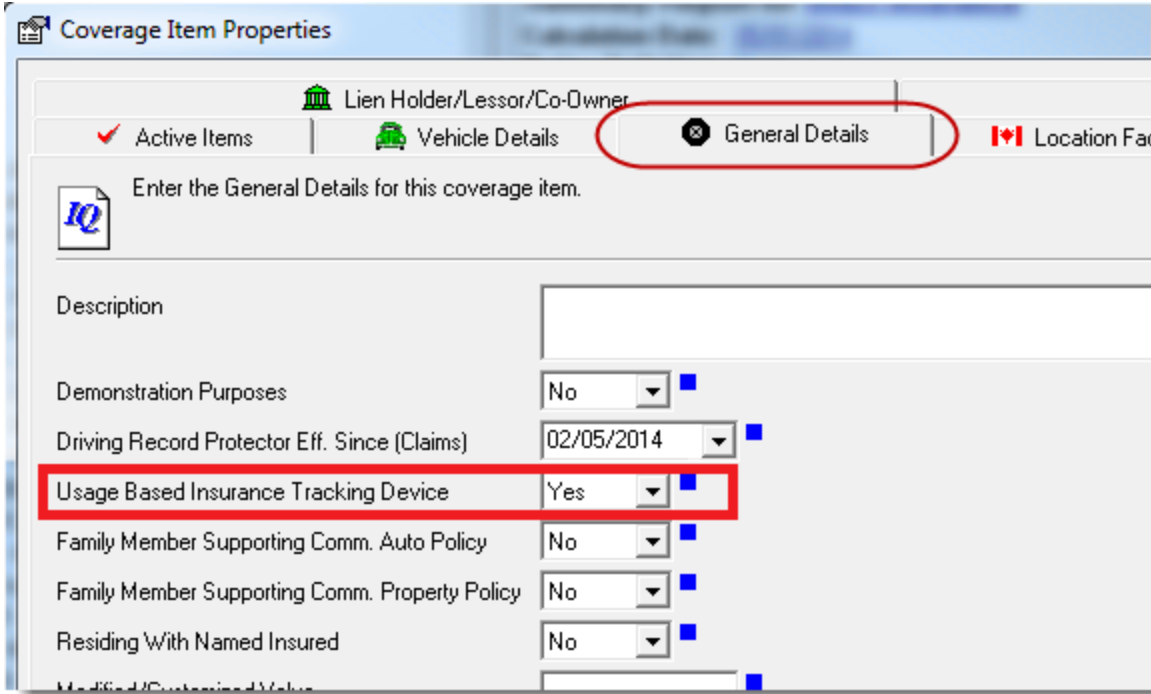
Coverage Item Properties

Lien Holder/Lessor/Co-Owner

Active Items

Vehicle Details

General Details

Location Fa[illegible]

IQ

Enter the General Details for this coverage item.

Description

Demonstration Purposes No

Driving Record Protector Eff. Since (Claims) 02/05/2014

Usage Based Insurance Tracking Device Yes

Family Member Supporting Comm. Auto Policy No

Family Member Supporting Comm. Property Policy No

Residing With Named Insured No

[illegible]